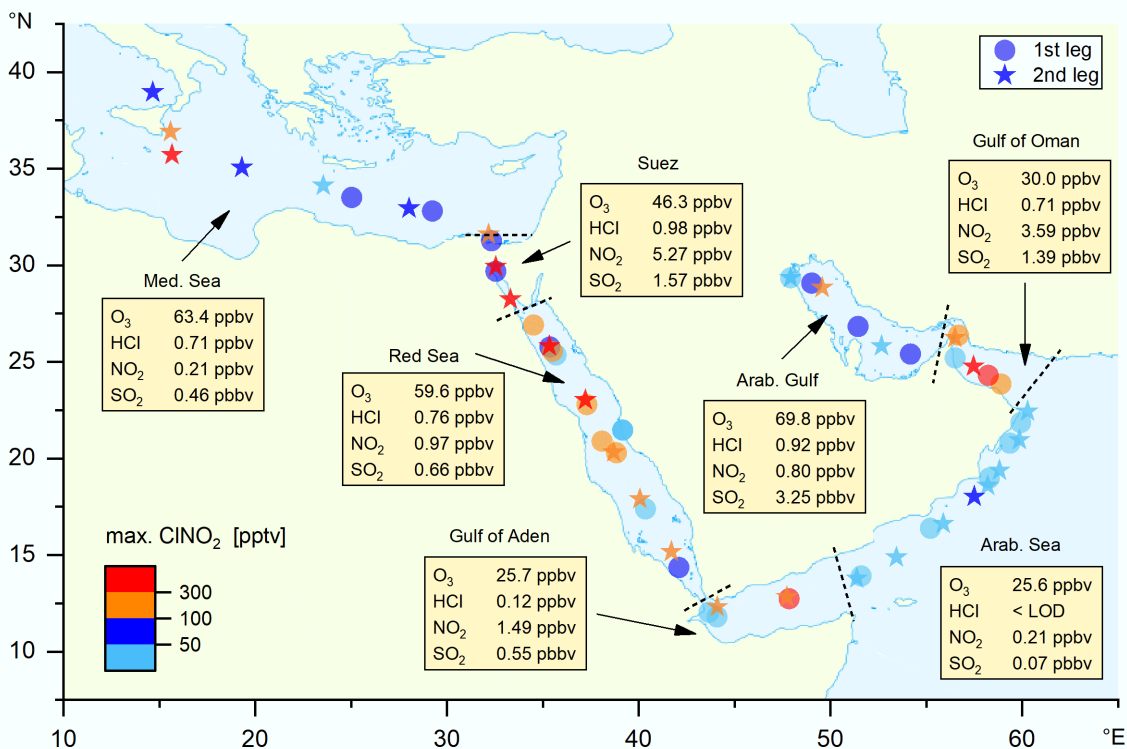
°N

40
35
30
25
20
15
10

1st leg
2nd leg

Gulf of Oman

| $O_3$ | 30.0 ppbv |
|---|---|
| HCl | 0.71 ppbv |
| $NO_2$ | 3.59 ppbv |
| $SO_2$ | 1.39 pbbv |

Suez

| $O_3$ | 46.3 ppbv |
|---|---|
| HCl | 0.98 ppbv |
| $NO_2$ | 5.27 ppbv |
| $SO_2$ | 1.57 ppbv |

Med. Sea

| $O_3$ | 63.4 ppbv |
|---|---|
| HCl | 0.71 ppbv |
| $NO_2$ | 0.21 ppbv |
| $SO_2$ | 0.46 pbbv |

Red Sea

| $O_3$ | 59.6 ppbv |
|---|---|
| HCl | 0.76 ppbv |
| $NO_2$ | 0.97 ppbv |
| $SO_2$ | 0.66 ppbv |

Arab. Gulf

| $O_3$ | 69.8 ppbv |
|---|---|
| HCl | 0.92 ppbv |
| $NO_2$ | 0.80 ppbv |
| $SO_2$ | 3.25 ppbv |

max. $ClNO_2$ [pptv]
300
100
50

Gulf of Aden

| $O_3$ | 25.7 ppbv |
|---|---|
| HCl | 0.12 ppbv |
| $NO_2$ | 1.49 ppbv |
| $SO_2$ | 0.55 ppbv |

Arab. Sea

| $O_3$ | 25.6 ppbv |
|---|---|
| HCl | < LOD |
| $NO_2$ | 0.21 ppbv |
| $SO_2$ | 0.07 pbbv |

10 20 30 40 50 60 °E